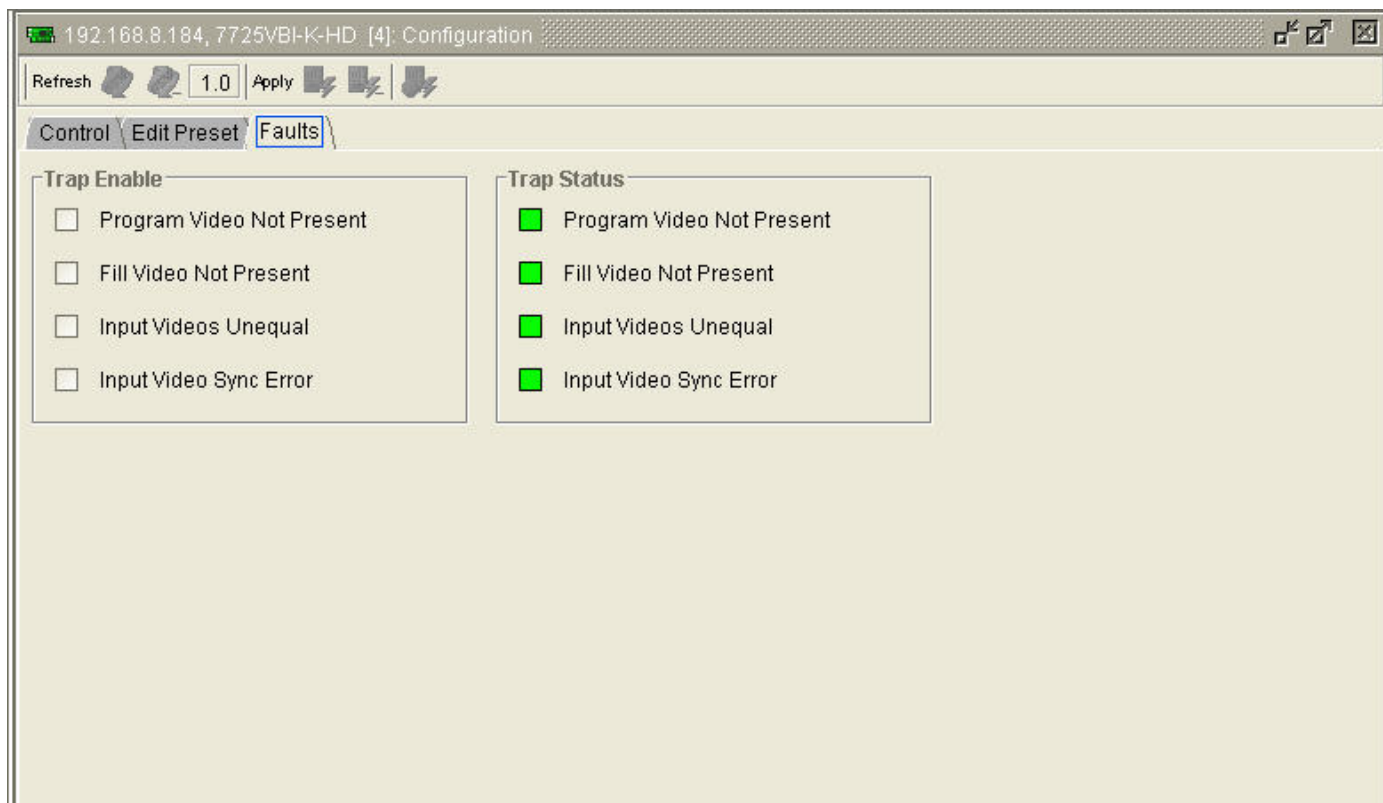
192.168.8.184, 7725VBI-K-HD [4]: Configuration

Refresh 1.0 Apply

Control Edit Preset Faults

Trap Enable
Program Video Not Present
Fill Video Not Present
Input Videos Unequal
Input Video Sync Error

Trap Status
Program Video Not Present
Fill Video Not Present
Input Videos Unequal
Input Video Sync Error